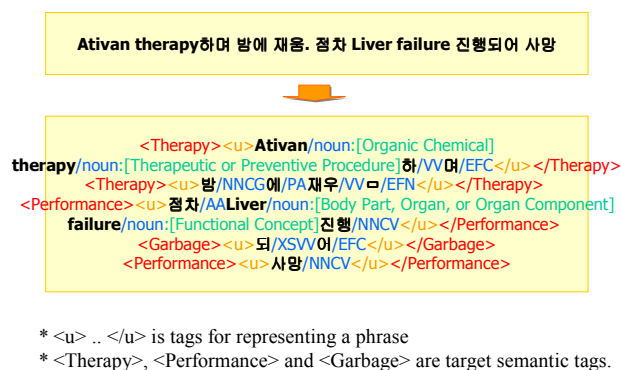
Ativan therapy하며 밤에 재움. 점차 Liver failure 진행되어 사망

<Therapy><u>Ativan/noun:[Organic Chemical] therapy/noun:[Therapeutic or Preventive Procedure]하/VV며/EFC</u></Therapy>
<Therapy><u>밤/NNCG에/PA재우/VVㅁ/EFN</u></Therapy>
<Performance><u>점차/AALiver/noun:[Body Part, Organ, or Organ Component] failure/noun:[Functional Concept]진행/NNCV</u></Performance>
<Garbage><u>되/XSVV어/EFC</u></Garbage>
<Performance><u>사망/NNCV</u></Performance>

* <u> .. </u> is tags for representing a phrase
* <Therapy>, <Performance> and <Garbage> are target semantic tags.